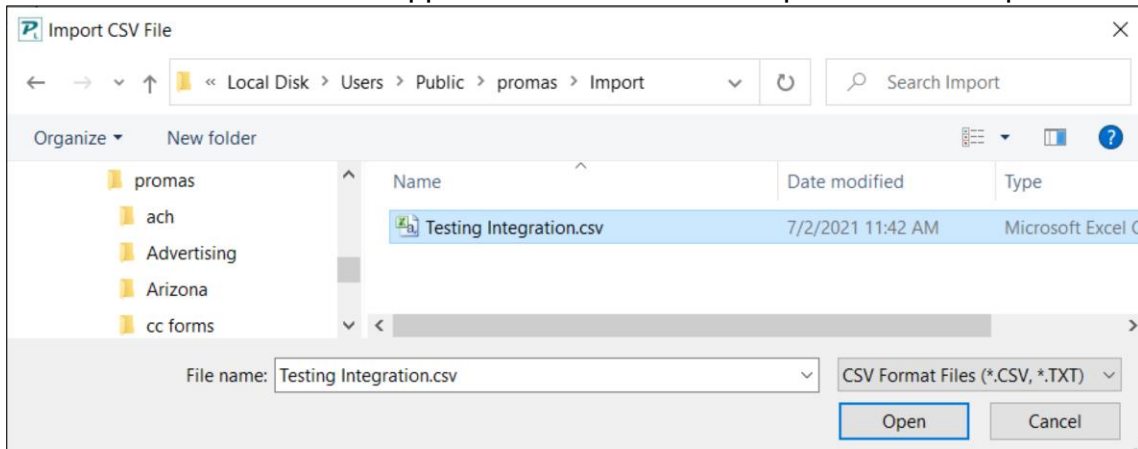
Import CSV File

« Local Disk > Users > Public > promas > Import

Search Import

Organize ▾ New folder

promas
ach
Advertising
Arizona
cc forms

| Name | Date modified | Type |
|---|---|---|
| Testing Integration.csv | 7/2/2021 11:42 AM | Microsoft Excel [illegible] |

File name: Testing Integration.csv

CSV Format Files (*.CSV, *.TXT)

Open

Cancel